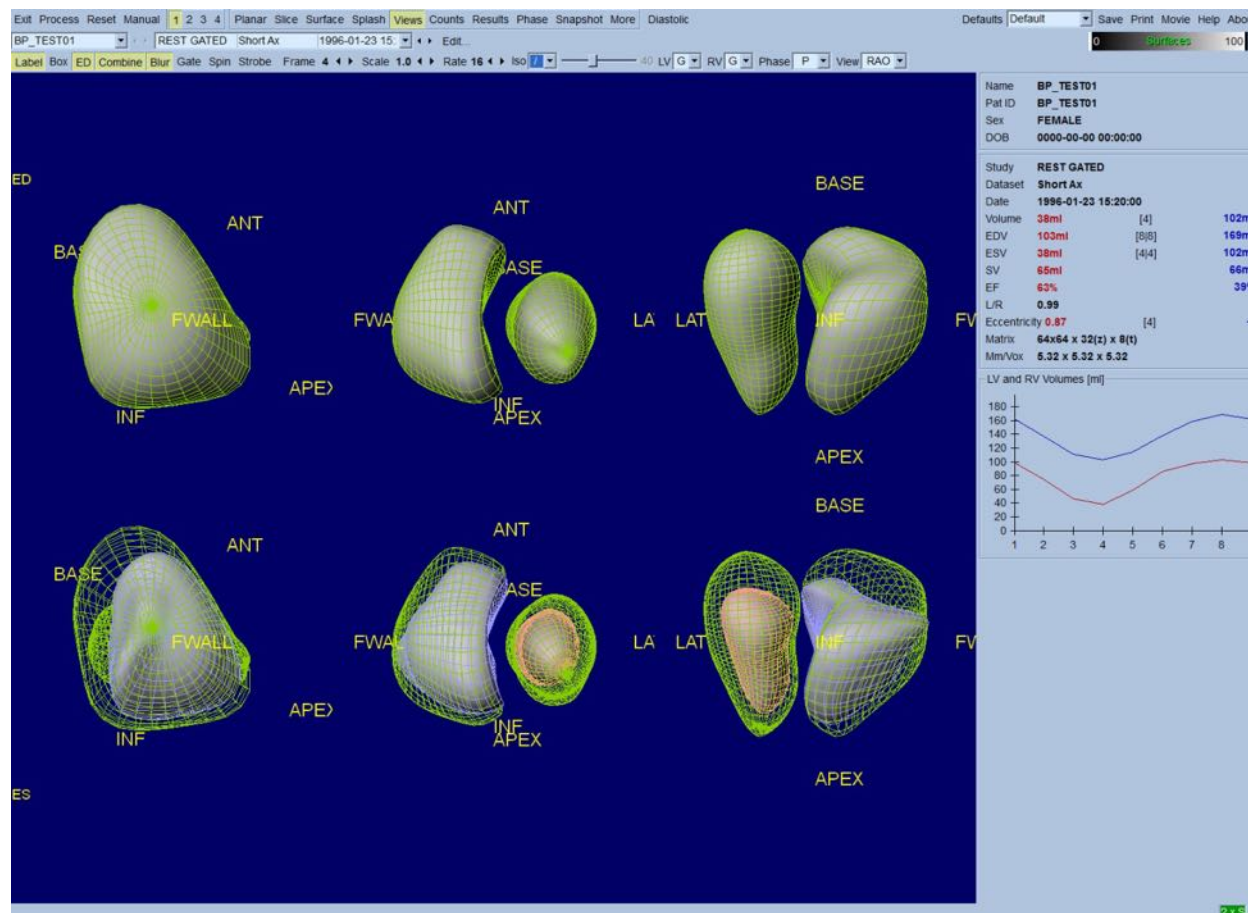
Exit Process Reset Manual 1 2 3 4 Planar Slice Surface Splash Views Counts Results Phase Snapshot More Diastolic

Defaults Default Save Print Movie Help Abo

BP_TEST01 REST GATED Short Ax 1996-01-23 15: Edit...

0 Surfaces 100

Label Box ED Combine Blur Gate Spin Strobe Frame 4 Scale 1.0 Rate 16 Iso 7 40 LV G RV G Phase P View RAO

ED

ANT
BASE
FWALL
APEX
INF

ANT
BASE
FWA
INF
APEX

BASE
LA LAT
INF
FV
APEX

ANT
BASE
FWALL
APEX
INF

ANT
BASE
FWAL
INF
APEX

BASE
LA LAT
INF
FV
APEX

ES

| | | | |
|---|---|---|---|
| Name | BP_TEST01 | | |
| Pat ID | BP_TEST01 | | |
| Sex | FEMALE | | |
| DOB | 0000-00-00 00:00:00 | | |

| | | | |
|---|---|---|---|
| Study | REST GATED | | |
| Dataset | Short Ax | | |
| Date | 1996-01-23 15:20:00 | | |
| Volume | 38ml | [4] | 102m |
| EDV | 103ml | [8\|8] | 169m |
| ESV | 38ml | [4\|4] | 102m |
| SV | 65ml | | 66m |
| EF | 63% | | 39 |
| L/R | 0.99 | | |
| Eccentricity | 0.87 | [4] | |
| Matrix | 64x64 x 32(z) x 8(t) | | |
| Mm/Vox | 5.32 x 5.32 x 5.32 | | |

LV and RV Volumes [ml]

180
160
140
120
100
80
60
40
20
0
1 2 3 4 5 6 7 8